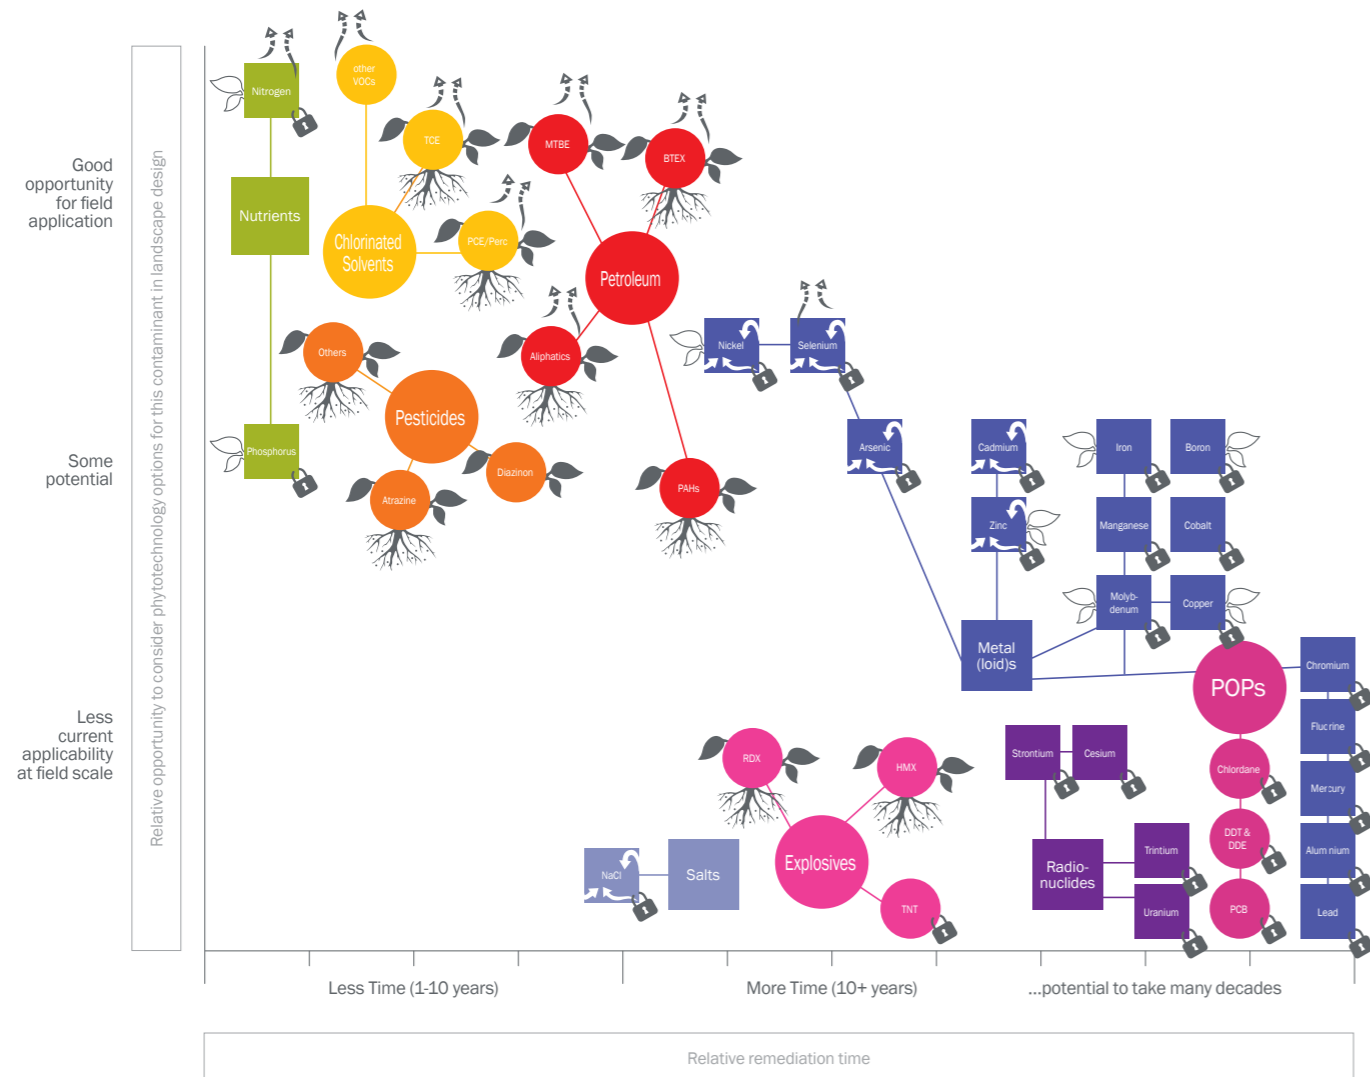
Good opportunity for field application

Some potential

Less current applicability at field scale

Relative opportunity to consider phytotechnology options for this contaminant in landscape design

Nitrogen
Nutrients
Phosphorus
other VOCs
TCE
Chlorinated Solvents
PCE/Perc
MTBE
BTEX
Petroleum
Aliphatics
PAHs
Others
Pesticides
Diazinon
Atrazine
Nickel
Selenium
Arsenic
Cadmium
Zinc
Iron
Boron
Manganese
Cobalt
Molyb-denum
Copper
Metal (loid)s
POPs
Chromium
Flucrine
Mercury
Alum nium
Lead
Chlordane
DDT & DDE
PCB
RDX
HMX
Explosives
TNT
NaCl
Salts
Strontium
Cesium
Radio-nuclides
Tritium
Uranium

Less Time (1-10 years)
More Time (10+ years)
...potential to take many decades

Relative remediation time